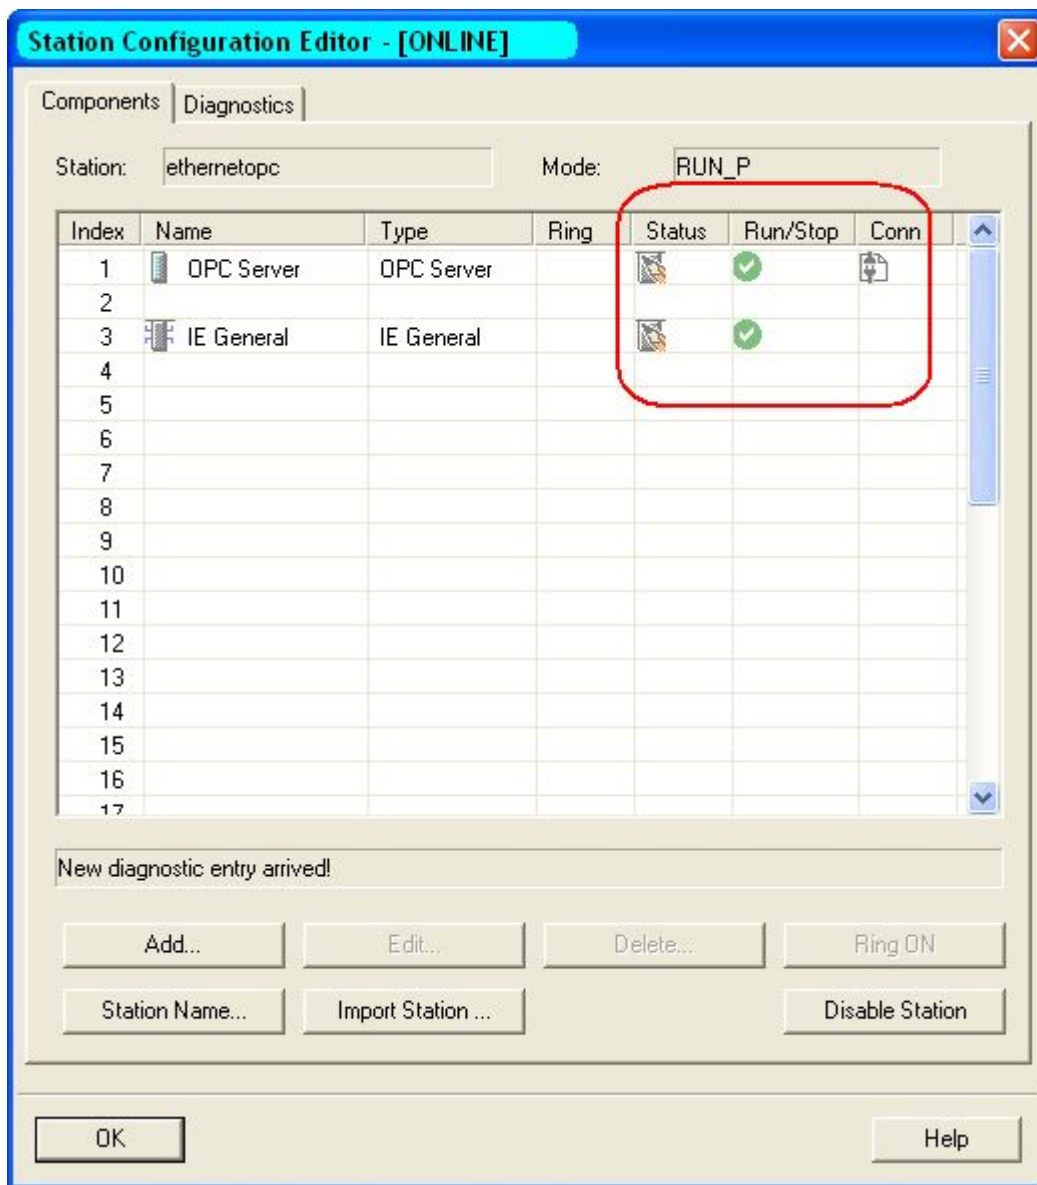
Station Configuration Editor - [ONLINE]

Components | Diagnostics

Station: ethernetopc

Mode: RUN_P

| Index | Name | Type | Ring | Status | Run/Stop | Conn |
|---|---|---|---|---|---|---|
| 1 | OPC Server | OPC Server | | | | |
| 2 | | | | | | |
| 3 | IE General | IE General | | | | |
| 4 | | | | | | |
| 5 | | | | | | |
| 6 | | | | | | |
| 7 | | | | | | |
| 8 | | | | | | |
| 9 | | | | | | |
| 10 | | | | | | |
| 11 | | | | | | |
| 12 | | | | | | |
| 13 | | | | | | |
| 14 | | | | | | |
| 15 | | | | | | |
| 16 | | | | | | |
| 17 | | | | | | |

New diagnostic entry arrived!

Add...
Edit...
Delete...
Ring ON
Station Name...
Import Station ...
Disable Station

OK
Help